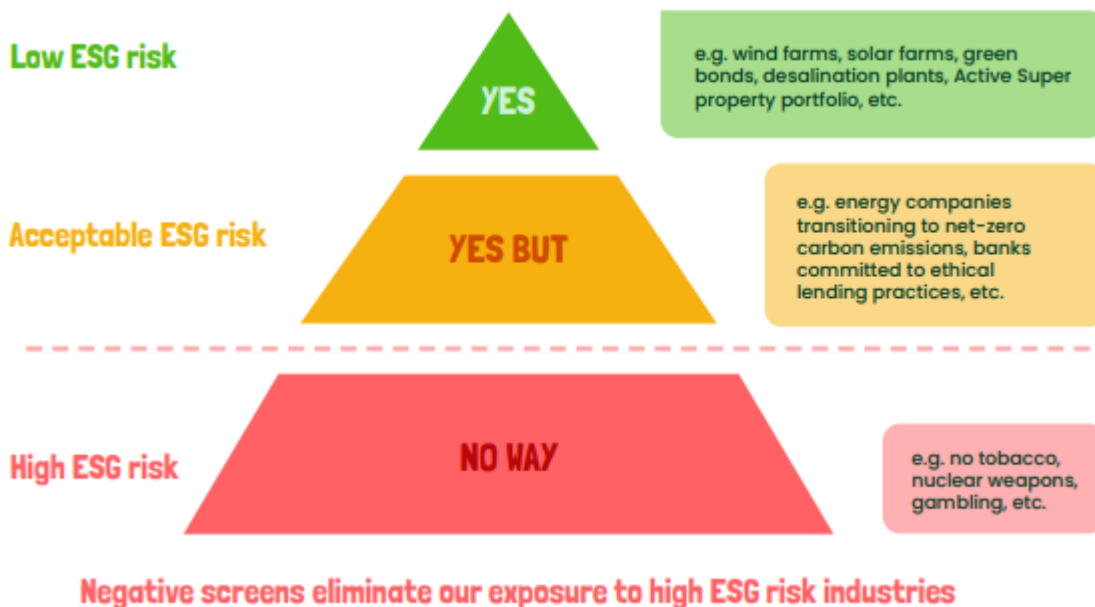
Low ESG risk

YES

e.g. wind farms, solar farms, green bonds, desalination plants, Active Super property portfolio, etc.

Acceptable ESG risk

YES BUT

e.g. energy companies transitioning to net-zero carbon emissions, banks committed to ethical lending practices, etc.

High ESG risk

NO WAY

e.g. no tobacco, nuclear weapons, gambling, etc.

Negative screens eliminate our exposure to high ESG risk industries